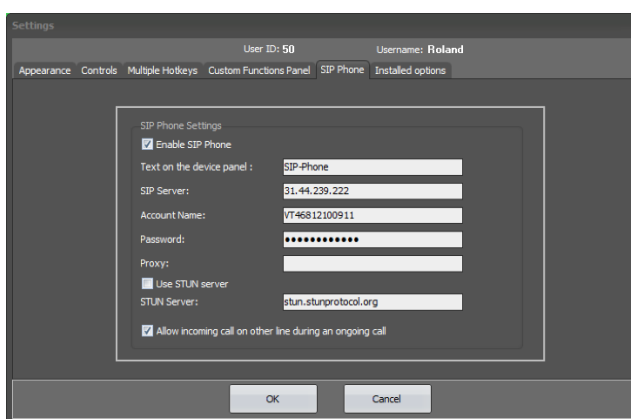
Settings

User ID: 50 Username: Roland

Appearance Controls Multiple Hotkeys Custom Functions Panel SIP Phone Installed options

SIP Phone Settings

Enable SIP Phone

Text on the device panel : SIP-Phone

SIP Server: 31.44.239.222

Account Name: VT46812100911

Password: ••••••••••••

Proxy:

Use STUN server

STUN Server: stun.stunprotocol.org

Allow incoming call on other line during an ongoing call

OK Cancel